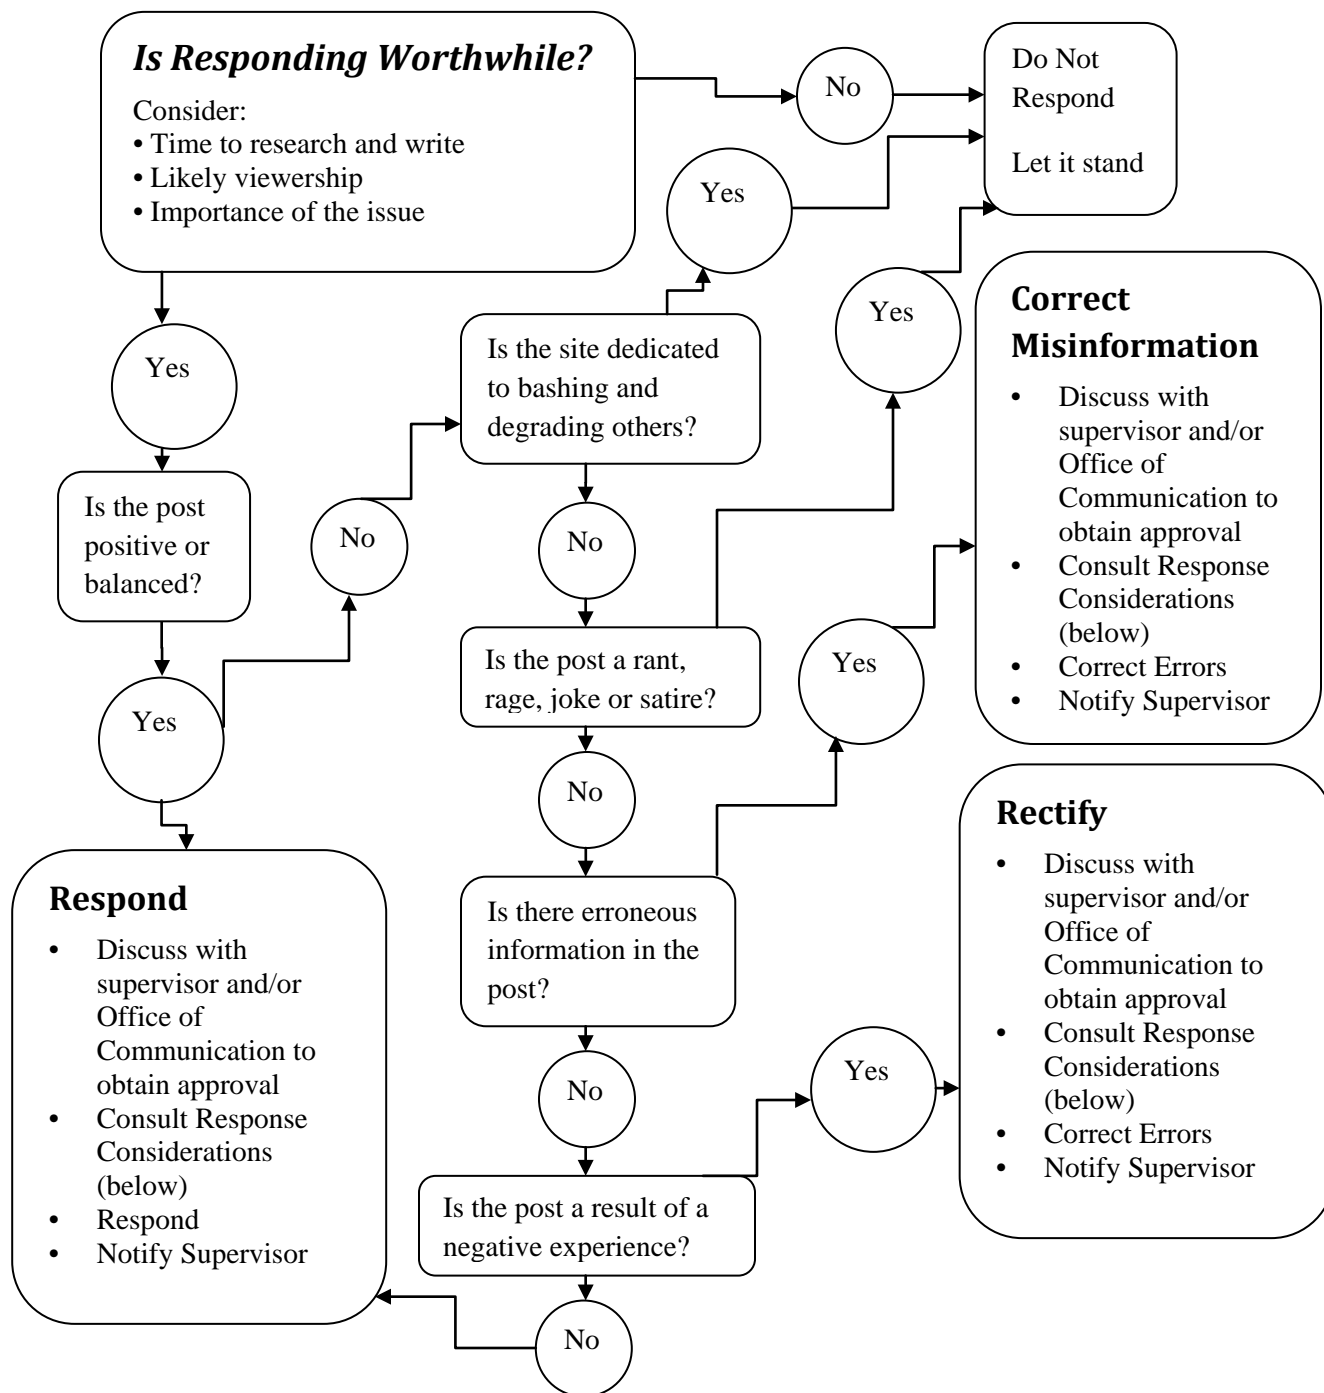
*Is Responding Worthwhile?*

Consider:
• Time to research and write
• Likely viewership
• Importance of the issue

No

Do Not Respond

Let it stand

Yes

Yes

Is the site dedicated to bashing and degrading others?

Yes

**Correct Misinformation**

- Discuss with supervisor and/or Office of Communication to obtain approval
- Consult Response Considerations (below)
- Correct Errors
- Notify Supervisor

Is the post positive or balanced?

No

No

Is the post a rant, rage, joke or satire?

Yes

Yes

No

**Rectify**

- Discuss with supervisor and/or Office of Communication to obtain approval
- Consult Response Considerations (below)
- Correct Errors
- Notify Supervisor

**Respond**

- Discuss with supervisor and/or Office of Communication to obtain approval
- Consult Response Considerations (below)
- Respond
- Notify Supervisor

Is there erroneous information in the post?

No

Yes

Is the post a result of a negative experience?

No